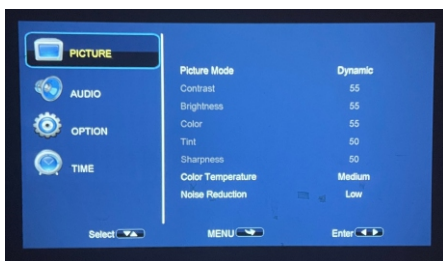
PICTURE
AUDIO
OPTION
TIME

| Picture Mode | Dynamic |
|---|---|
| Contrast | 55 |
| Brightness | 55 |
| Color | 55 |
| Tint | 50 |
| Sharpness | 50 |
| Color Temperature | Medium |
| Noise Reduction | Low |

Select
MENU
Enter